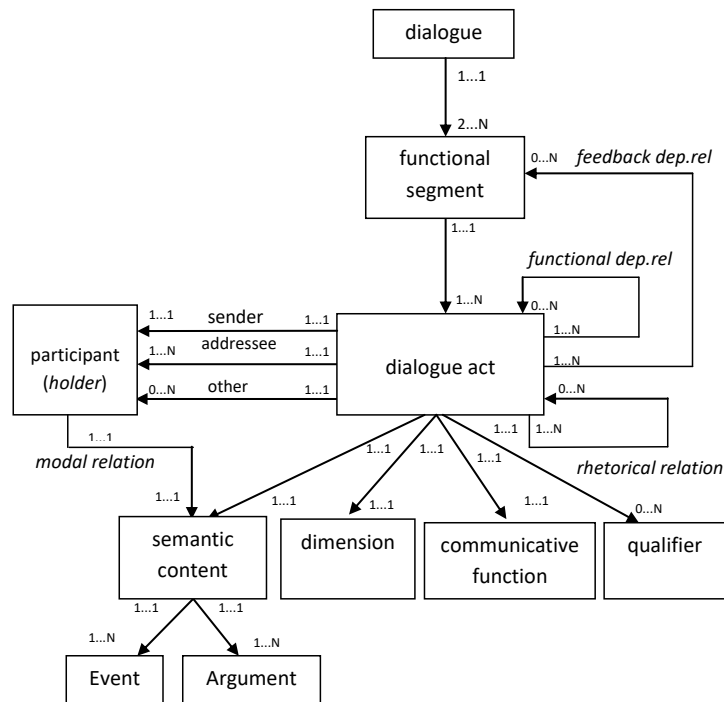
dialogue

1...1

2...N

functional segment

0...N

feedback dep.rel

1...1

functional dep.rel

1...N

0...N

1...N

1...N

1...1

sender

1...1

1...N

addressee

1...1

participant (holder)

dialogue act

0...N

other

1...1

0...N

1...N

1...1

1...1

modal relation

1...1

1...1

1...1

1...1

rhetorical relation

1...1

1...1

1...1

1...1

0...N

semantic content

dimension

communicative function

qualifier

1...1

1...1

1...N

1...N

Event

Argument